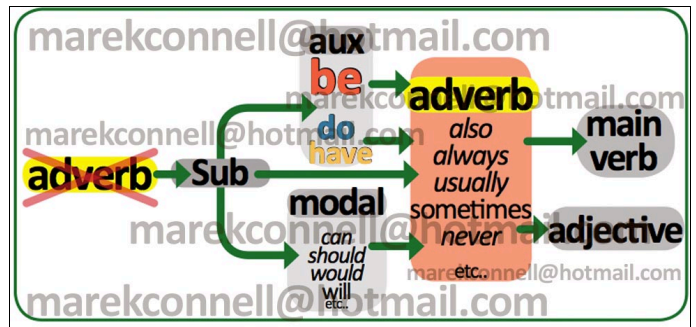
marekconnell@hotmail.com

aux
be
do
have

adverb
also
always
usually
sometimes
never
etc..

main verb

marekconnell@hotmail.com

marekconnell@hotmail.com

adverb

Sub

modal
can
should
would
will
etc..

adjective

marekconnell@hotmail.com

marekconnell@hotmail.com

marekconnell@hotmail.com